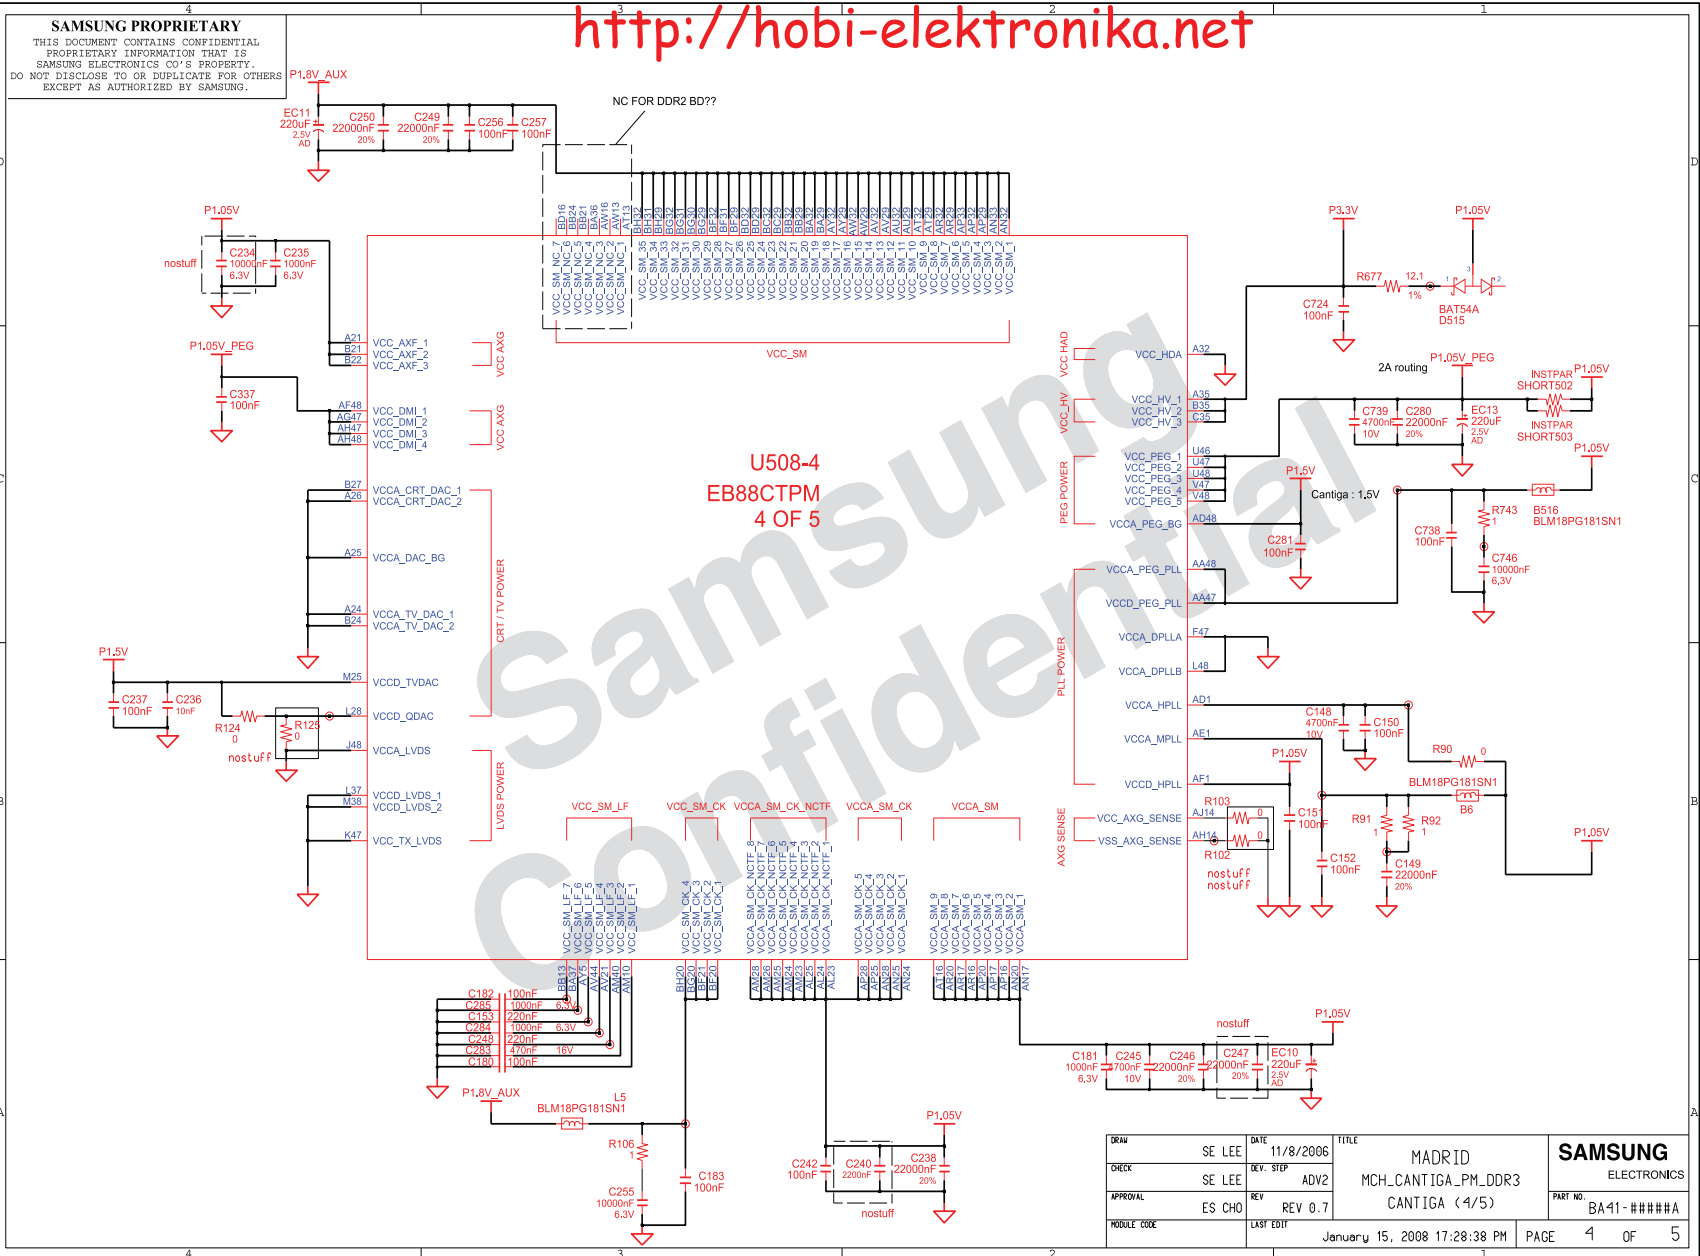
SAMSUNG PROPRIETARY
THIS DOCUMENT CONTAINS CONFIDENTIAL PROPRIETARY INFORMATION THAT IS SAMSUNG ELECTRONICS CO'S PROPERTY. DO NOT DISCLOSE TO OR DUPLICATE FOR OTHERS EXCEPT AS AUTHORIZED BY SAMSUNG.

http://hobi-elektronika.net

4 3 2 1

P1.8V_AUX
EC11 220uF 2.5V AD
C250 22000nF 20%
C249 22000nF 20%
C256 100nF
C257 100nF
NC FOR DDR2 BD??

P1.05V
nostuff
C234 10000nF 6.3V
C235 1000nF 6.3V

P1.05V_PEG
C337 100nF

U508-4
EB88CTPM
4 OF 5

VCC_SM
VCC_AXF_1 VCC_AXF_2 VCC_AXF_3
VCC_DMI_1 VCC_DMI_2 VCC_DMI_3 VCC_DMI_4
VCC AXG
VCCA_CRT_DAC_1 VCCA_CRT_DAC_2
VCCA_DAC_BG
VCCA_TV_DAC_1 VCCA_TV_DAC_2
CRT / TV POWER
VCCD_TVDAC
VCCD_QDAC
VCCA_LVDS
VCCD_LVDS_1 VCCD_LVDS_2
VCC_TX_LVDS
LVDS POWER

P1.5V
C237 100nF
C236 10nF
R124 0
R125 0
nostuff

VCC_SM_LF VCC_SM_CK VCCA_SM_CK_NCTF VCCA_SM_CK VCCA_SM

VCC_HDA
VCC HAD
VCC_HV_1 VCC_HV_2 VCC_HV_3
VCC HV
VCC_PEG_1 VCC_PEG_2 VCC_PEG_3 VCC_PEG_4 VCC_PEG_5
PEG POWER
VCCA_PEG_BG
VCCA_PEG_PLL
VCCD_PEG_PLL
VCCA_DPLLA
VCCA_DPLLB
PLL POWER
VCCA_HPLL
VCCA_MPLL
VCCD_HPLL
VCC_AXG_SENSE
VSS_AXG_SENSE
AXG SENSE

P3.3V
P1.05V
R677 12.1 1%
BAT54A D515
C724 100nF
2A routing
P1.05V_PEG
P1.05V
INSTPAR SHORT502
INSTPAR SHORT503
C739 4700nF 10V
C280 22000nF 20%
EC13 220uF 2.5V AD
P1.05V
P1.5V
Cantiga : 1.5V
R743 1
B516 BLM18PG181SN1
C738 100nF
C746 10000nF 6,3V
C281 100nF
C148 4700nF 10V
C150 100nF
R90 0
P1.05V
BLM18PG181SN1
B6
R103 0
R102 0
C151 100nF
R91 1
R92 1
C152 100nF
C149 22000nF 20%
nostuff
nostuff
P1.05V

C182 100nF
C285 1000nF 6.3V
C153 220nF
C284 1000nF 6.3V
C248 220nF
C283 470nF 16V
C180 100nF

P1.8V_AUX
L5 BLM18PG181SN1
R106 1
C183 100nF
C255 10000nF 6.3V
C242 100nF
C240 2200nF
C238 22000nF 20%
nostuff
P1.05V

nostuff
P1.05V
C181 1000nF 6.3V
C245 4700nF 10V
C246 22000nF 20%
C247 22000nF 20%
EC10 220uF 2.5V AD

DRAW SE LEE
DATE 11/8/2006
TITLE MADRID
MCH_CANTIGA_PM_DDR3
CANTIGA (4/5)
CHECK SE LEE
DEV. STEP ADV2
APPROVAL ES CHO
REV REV 0.7
MODULE CODE
LAST EDIT January 15, 2008 17:28:38 PM
SAMSUNG ELECTRONICS
PART NO. BA41-#####A
PAGE 4 OF 5